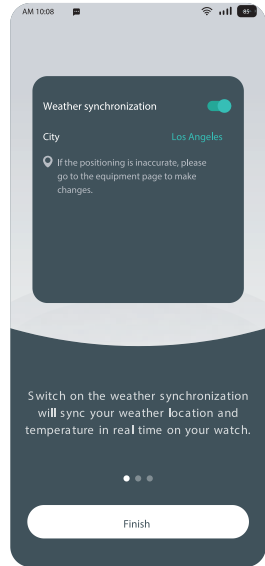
AM 10:08

85

Weather synchronization

City

Los Angeles

If the positioning is inaccurate, please go to the equipment page to make changes.

Switch on the weather synchronization will sync your weather location and temperature in real time on your watch.

Finish